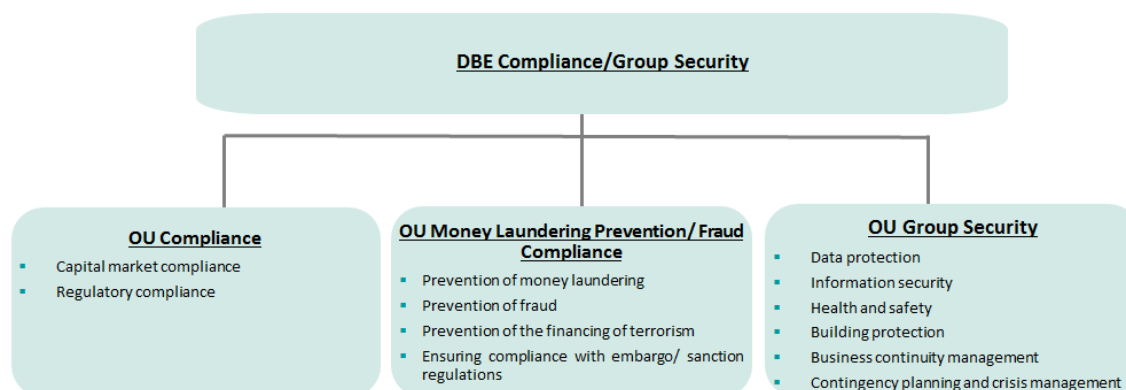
DBE Compliance/Group Security

OU Compliance

- Capital market compliance
- Regulatory compliance

OU Money Laundering Prevention/ Fraud Compliance

- Prevention of money laundering
- Prevention of fraud
- Prevention of the financing of terrorism
- Ensuring compliance with embargo/ sanction regulations

OU Group Security

- Data protection
- Information security
- Health and safety
- Building protection
- Business continuity management
- Contingency planning and crisis management